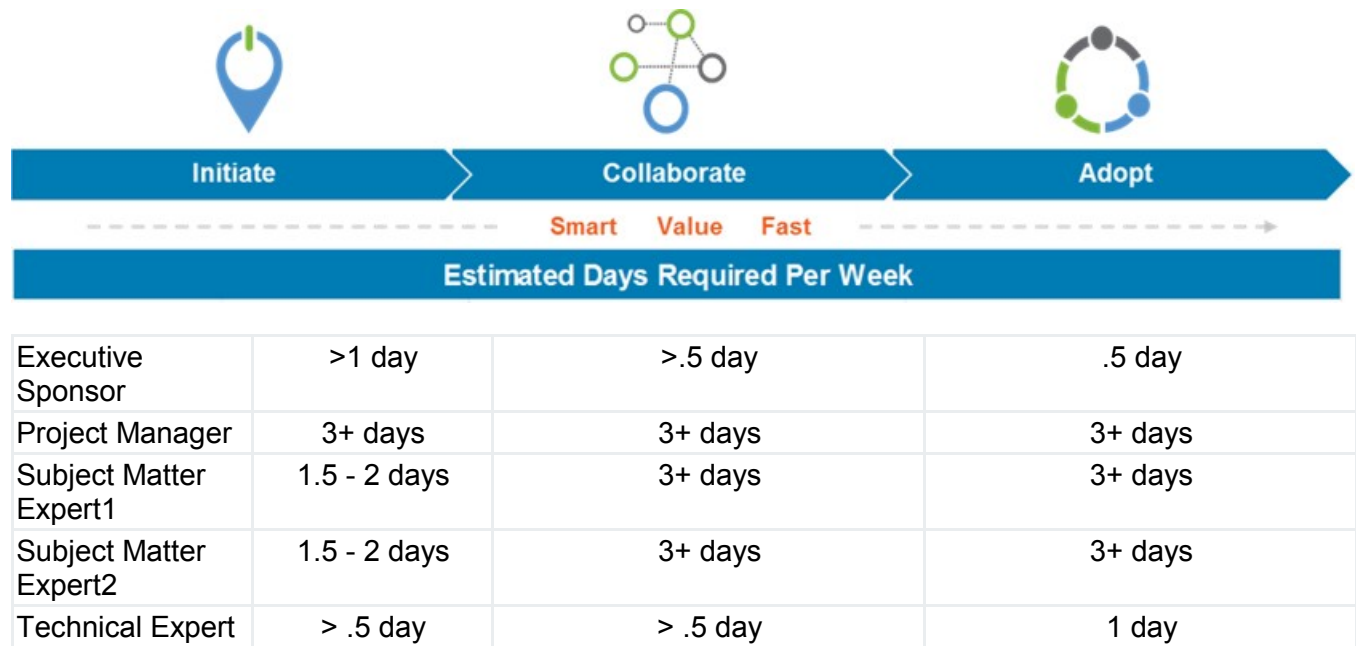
Initiate

Collaborate

Adopt

Smart Value Fast

Estimated Days Required Per Week

| Executive Sponsor | >1 day | >.5 day | .5 day |
|---|---|---|---|
| Project Manager | 3+ days | 3+ days | 3+ days |
| Subject Matter Expert1 | 1.5 - 2 days | 3+ days | 3+ days |
| Subject Matter Expert2 | 1.5 - 2 days | 3+ days | 3+ days |
| Technical Expert | > .5 day | > .5 day | 1 day |